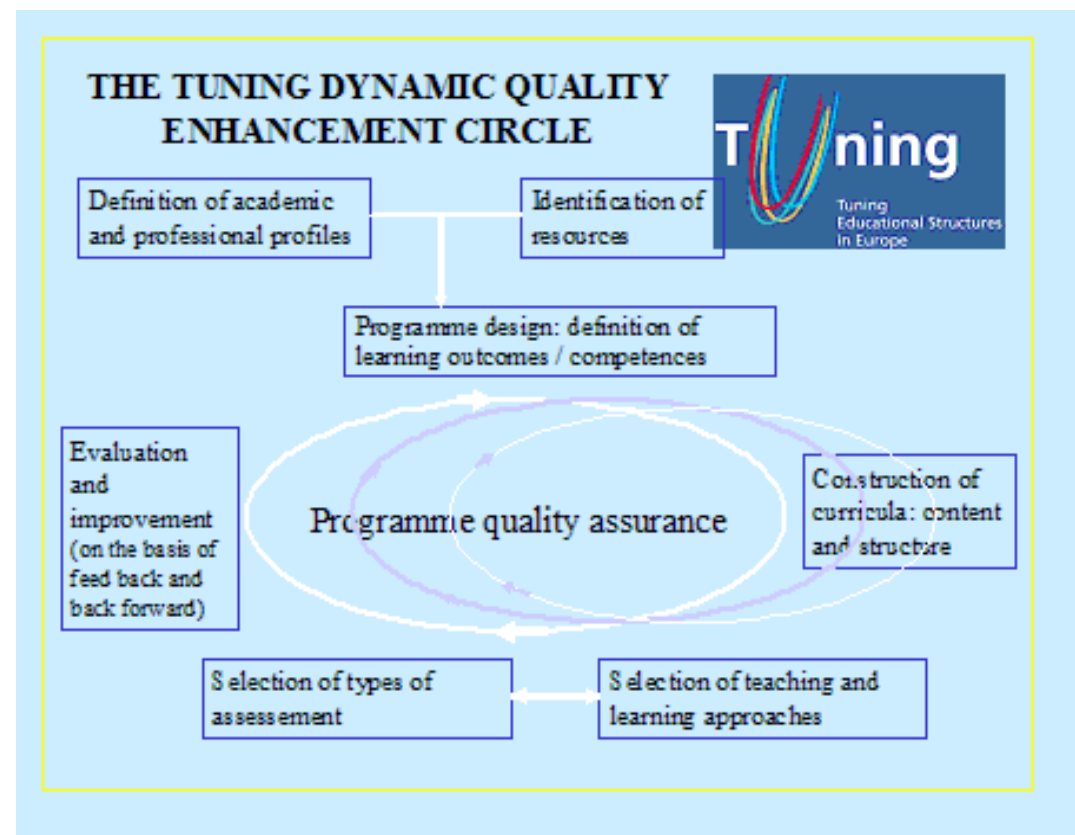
THE TUNING DYNAMIC QUALITY ENHANCEMENT CIRCLE

Tuning
Tuning Educational Structures in Europe

Definition of academic and professional profiles

Identification of resources

Programme design: definition of learning outcomes / competences

Evaluation and improvement (on the basis of feed back and back forward)

Programme quality assurance

Construction of curricula: content and structure

Selection of types of assessement

Selection of teaching and learning approaches